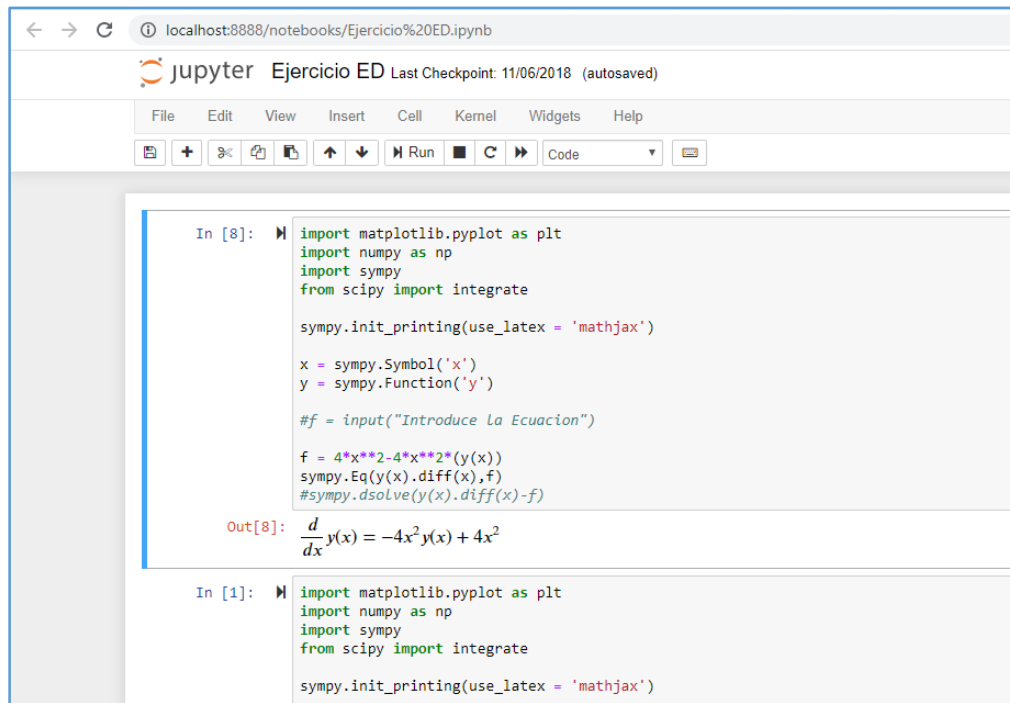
localhost:8888/notebooks/Ejercicio%20ED.ipynb

jupyter Ejercicio ED Last Checkpoint: 11/06/2018 (autosaved)

File Edit View Insert Cell Kernel Widgets Help

Run Code

In [8]:
import matplotlib.pyplot as plt
import numpy as np
import sympy
from scipy import integrate

sympy.init_printing(use_latex = 'mathjax')

x = sympy.Symbol('x')
y = sympy.Function('y')

#f = input("Introduce la Ecuacion")

f = 4*x**2-4*x**2*(y(x))
sympy.Eq(y(x).diff(x),f)
#sympy.dsolve(y(x).diff(x)-f)

Out[8]: $\frac{d}{dx} y(x) = -4x^2 y(x) + 4x^2$

In [1]:
import matplotlib.pyplot as plt
import numpy as np
import sympy
from scipy import integrate

sympy.init_printing(use_latex = 'mathjax')